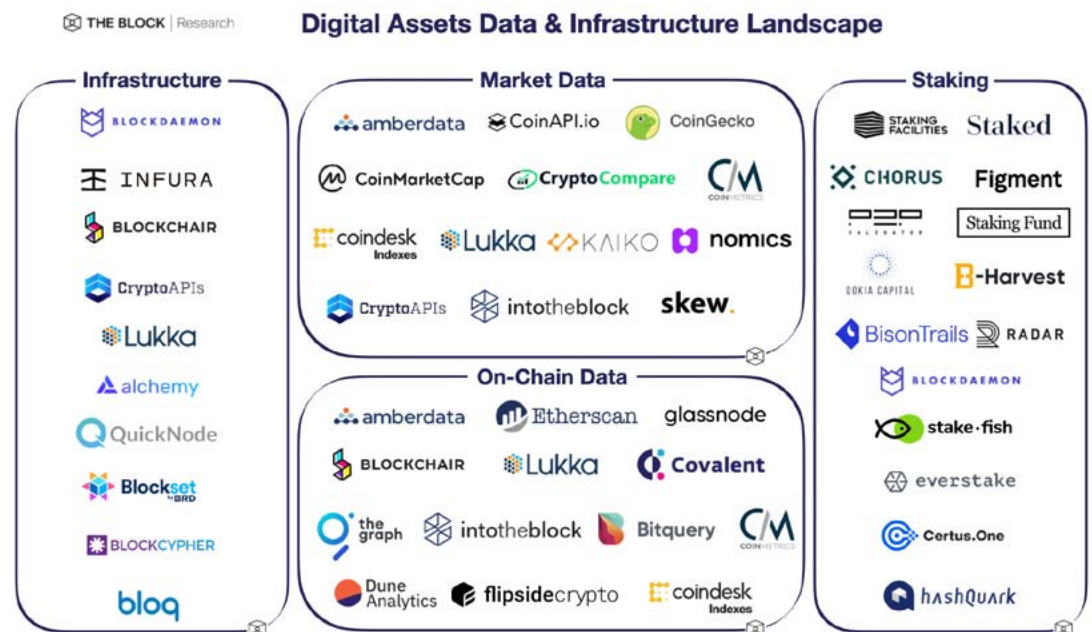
THE BLOCK | Research

Digital Assets Data & Infrastructure Landscape

Infrastructure

BLOCKDAEMON

INFURA

BLOCKCHAIR

CryptoAPIs

Lukka

alchemy

QuickNode

Blockset by BRD

BLOCKCYPHER

bloq

Market Data

amberdata

CoinAPI.io

CoinGecko

CoinMarketCap

CryptoCompare

CM COINMETRICS

coindesk Indexes

Lukka

KAIKO

nomics

CryptoAPIs

intotheblock

skew.

On-Chain Data

amberdata

Etherscan

glassnode

BLOCKCHAIR

Lukka

Covalent

the graph

intotheblock

Bitquery

CM COINMETRICS

Dune Analytics

flipsidecrypto

coindesk Indexes

Staking

STAKING FACILITIES

Staked

CHORUS

Figment

P2P VALIDATOR

Staking Fund

DOKIA CAPITAL

B-Harvest

BisonTrails

RADAR

BLOCKDAEMON

stake.fish

everstake

Certus.One

hashQuark